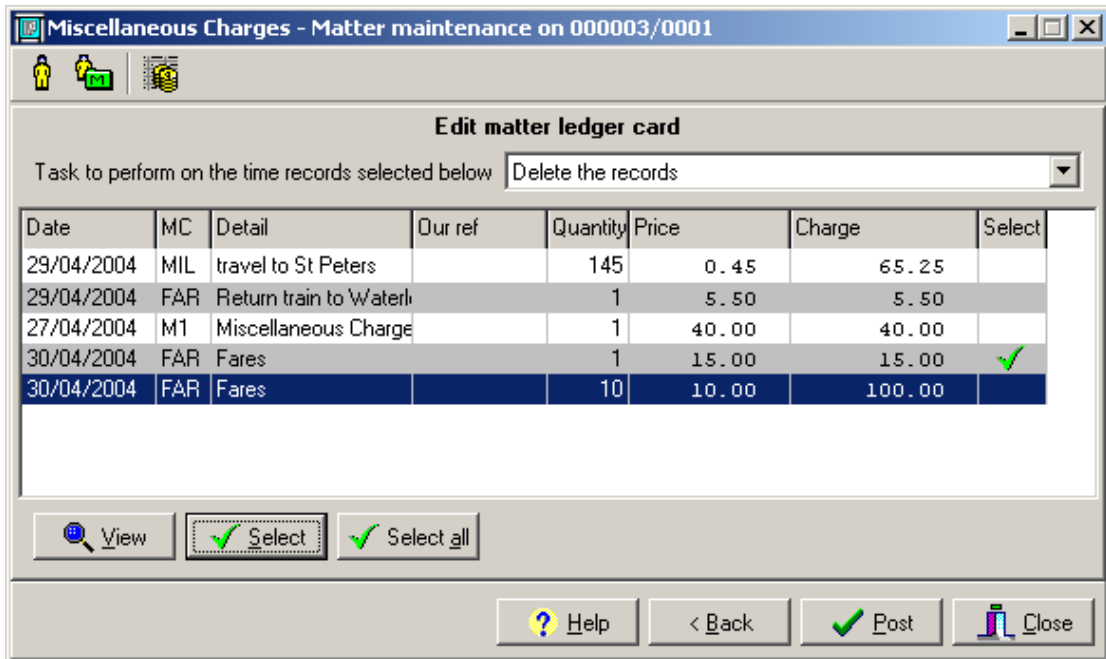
Miscellaneous Charges - Matter maintenance on 000003/0001

Edit matter ledger card

Task to perform on the time records selected below Delete the records

| Date | MC | Detail | Our ref | Quantity | Price | Charge | Select |
|---|---|---|---|---|---|---|---|
| 29/04/2004 | MIL | travel to St Peters | | 145 | 0.45 | 65.25 | |
| 29/04/2004 | FAR | Return train to Waterl | | 1 | 5.50 | 5.50 | |
| 27/04/2004 | M1 | Miscellaneous Charge | | 1 | 40.00 | 40.00 | |
| 30/04/2004 | FAR | Fares | | 1 | 15.00 | 15.00 | ✓ |
| 30/04/2004 | FAR | Fares | | 10 | 10.00 | 100.00 | |

View Select Select all

Help < Back Post Close